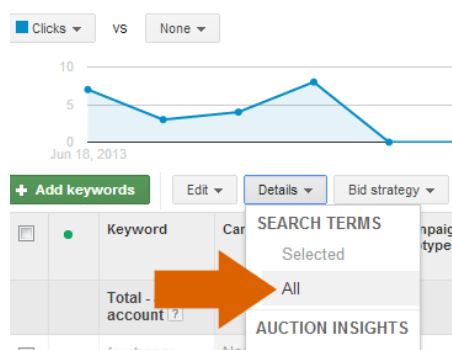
Clicks ▾ vs None ▾

10
5
0
Jun 18, 2013

+ Add keywords | Edit ▾ | Details ▾ | Bid strategy ▾

| | | Keyword | Ca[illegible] | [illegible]mpaig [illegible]type |
|---|---|---|---|---|
| | | Total - account ? | | |

SEARCH TERMS
Selected
All
AUCTION INSIGHTS